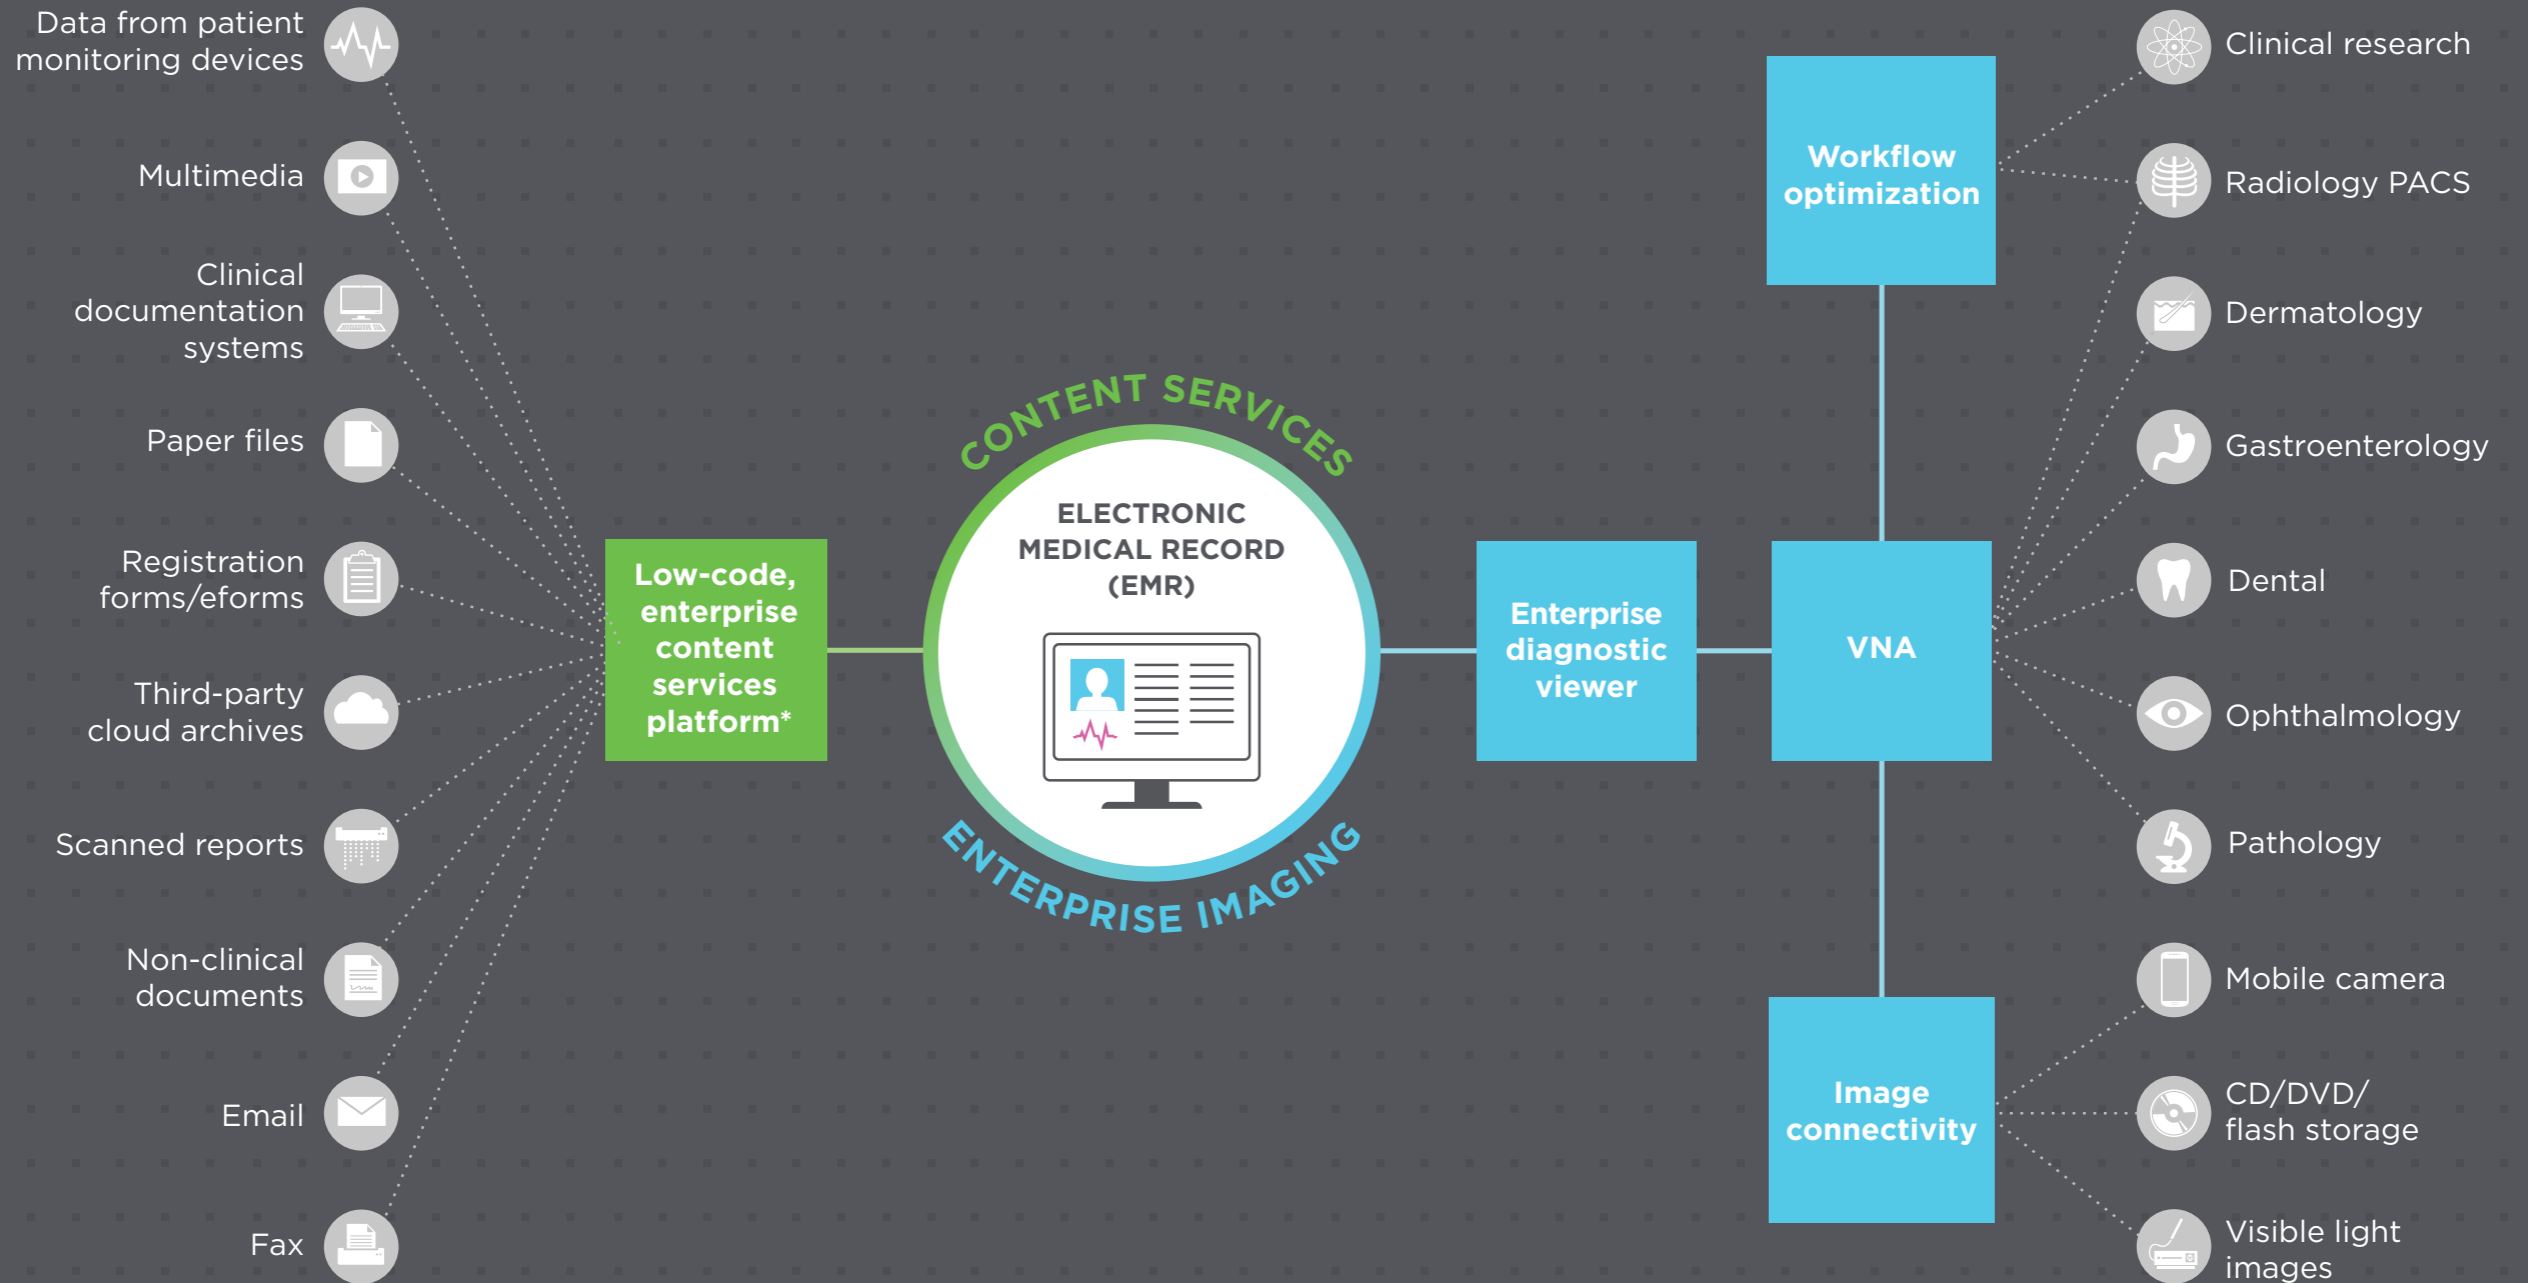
Data from patient monitoring devices

Multimedia

Clinical documentation systems

Paper files

Registration forms/eforms

Third-party cloud archives

Scanned reports

Non-clinical documents

Email

Fax

Low-code, enterprise content services platform*

CONTENT SERVICES

ELECTRONIC MEDICAL RECORD (EMR)

ENTERPRISE IMAGING

Enterprise diagnostic viewer

Workflow optimization

VNA

Image connectivity

Clinical research

Radiology PACS

Dermatology

Gastroenterology

Dental

Ophthalmology

Pathology

Mobile camera

CD/DVD/ flash storage

Visible light images